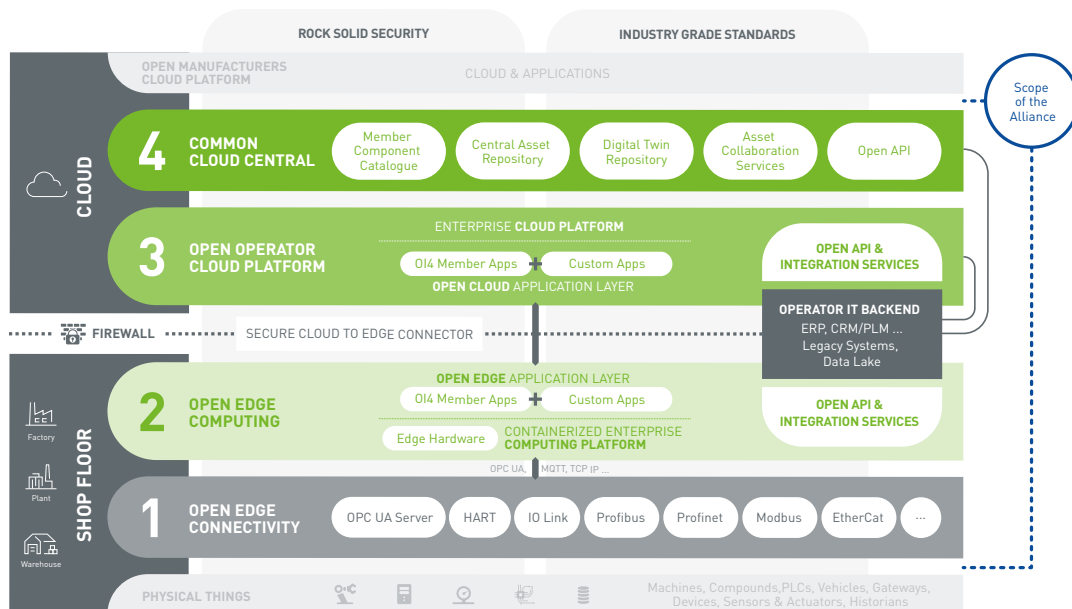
ROCK SOLID SECURITY

INDUSTRY GRADE STANDARDS

OPEN MANUFACTURERS CLOUD PLATFORM

CLOUD & APPLICATIONS

Scope of the Alliance

CLOUD

4 COMMON CLOUD CENTRAL

Member Component Catalogue

Central Asset Repository

Digital Twin Repository

Asset Collaboration Services

Open API

3 OPEN OPERATOR CLOUD PLATFORM

ENTERPRISE CLOUD PLATFORM

OI4 Member Apps + Custom Apps

OPEN CLOUD APPLICATION LAYER

OPEN API & INTEGRATION SERVICES

OPERATOR IT BACKEND

ERP, CRM/PLM ... Legacy Systems, Data Lake

FIREWALL

SECURE CLOUD TO EDGE CONNECTOR

SHOP FLOOR

Factory

Plant

Warehouse

2 OPEN EDGE COMPUTING

OPEN EDGE APPLICATION LAYER

OI4 Member Apps + Custom Apps

Edge Hardware

CONTAINERIZED ENTERPRISE COMPUTING PLATFORM

OPEN API & INTEGRATION SERVICES

OPC UA, MQTT, TCP IP ...

1 OPEN EDGE CONNECTIVITY

OPC UA Server

HART

IO Link

Profibus

Profinet

Modbus

EtherCat

...

PHYSICAL THINGS

Machines, Compounds,PLCs, Vehicles, Gateways, Devices, Sensors & Actuators, Historians